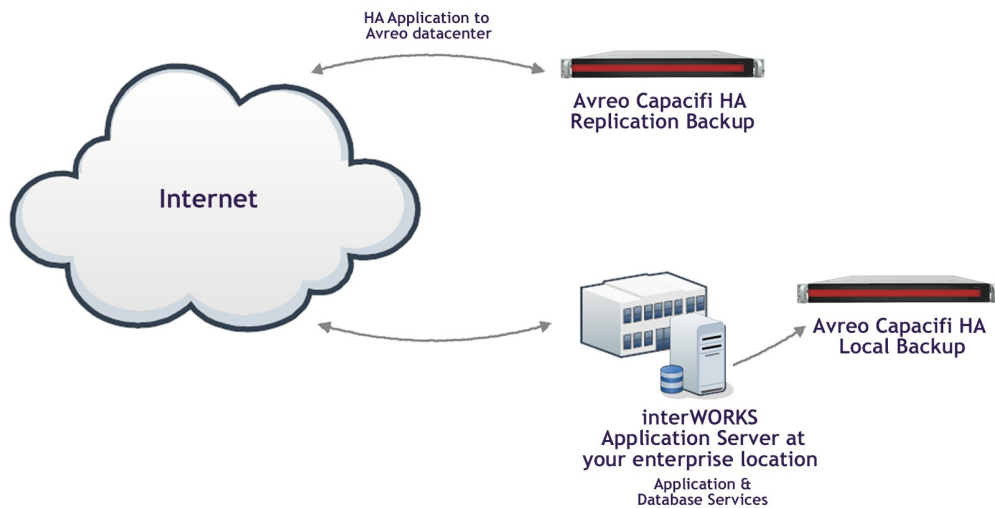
HA Application to Avreo datacenter

Avreo Capacifi HA Replication Backup

Internet

Avreo Capacifi HA Local Backup

interWORKS Application Server at your enterprise location

Application & Database Services